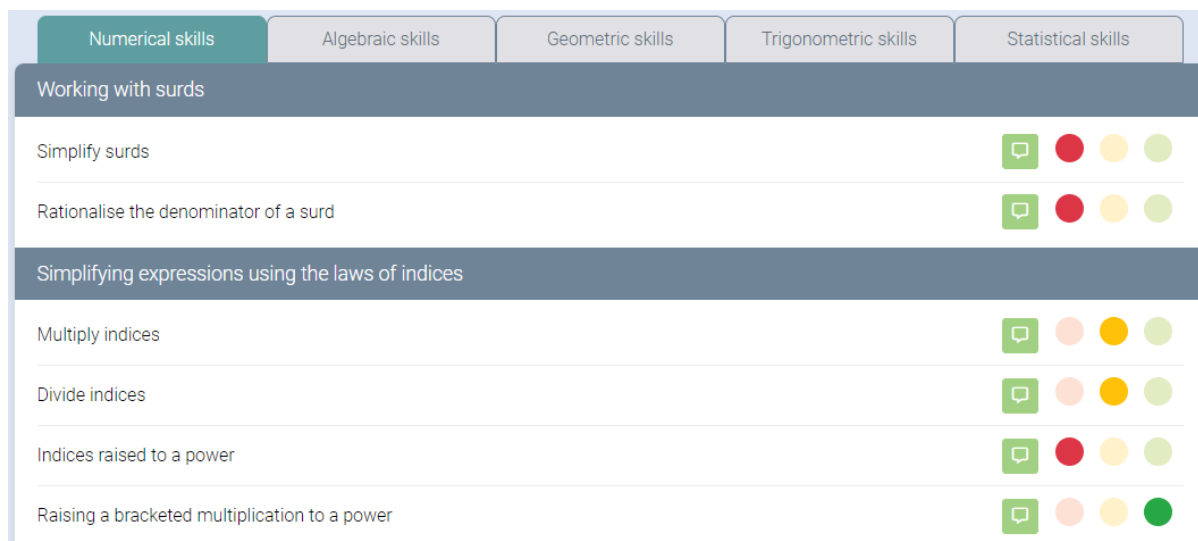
Numerical skills | Algebraic skills | Geometric skills | Trigonometric skills | Statistical skills

Working with surds

Simplify surds

Rationalise the denominator of a surd

Simplifying expressions using the laws of indices

Multiply indices

Divide indices

Indices raised to a power

Raising a bracketed multiplication to a power